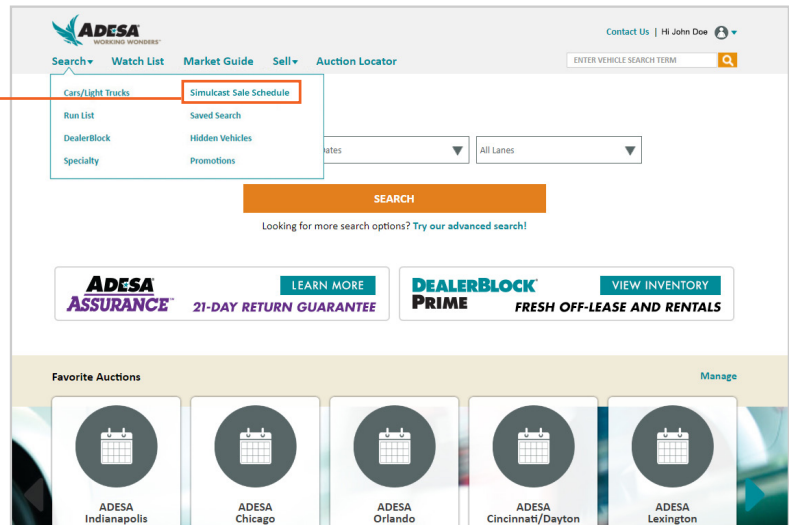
ADESA
WORKING WONDERS

Contact Us | Hi John Doe

Search Watch List Market Guide Sell Auction Locator

ENTER VEHICLE SEARCH TERM

Cars/Light Trucks
Run List
DealerBlock
Specialty

Simulcast Sale Schedule
Saved Search
Hidden Vehicles
Promotions

Dates

All Lanes

SEARCH

Looking for more search options? Try our advanced search!

ADESA ASSURANCE
LEARN MORE
21-DAY RETURN GUARANTEE

DEALERBLOCK PRIME
VIEW INVENTORY
FRESH OFF-LEASE AND RENTALS

Favorite Auctions

Manage

ADESA Indianapolis

ADESA Chicago

ADESA Orlando

ADESA Cincinnati/Dayton

ADESA Lexington